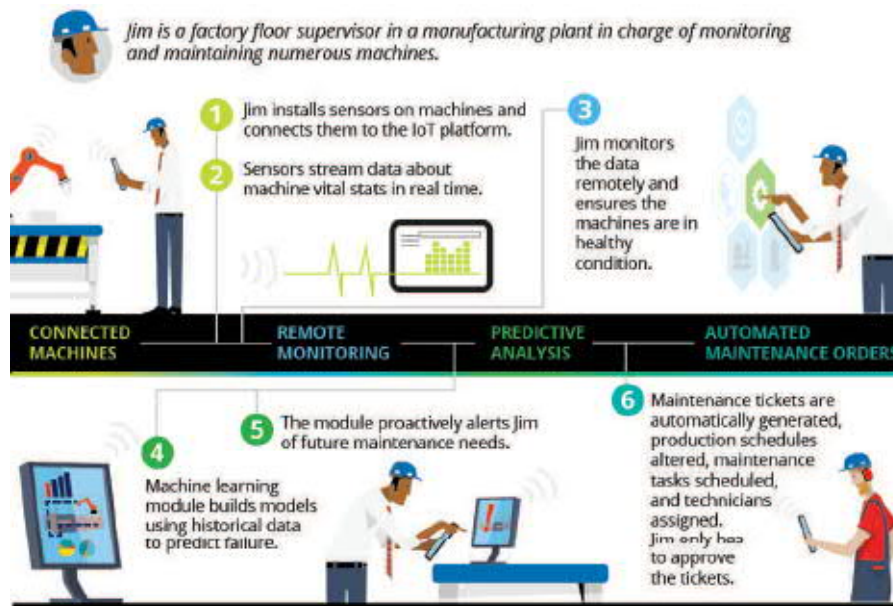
Jim is a factory floor supervisor in a manufacturing plant in charge of monitoring and maintaining numerous machines.

1 Jim installs sensors on machines and connects them to the IoT platform.

2 Sensors stream data about machine vital stats in real time.

3 Jim monitors the data remotely and ensures the machines are in healthy condition.

CONNECTED MACHINES

REMOTE MONITORING

PREDICTIVE ANALYSIS

AUTOMATED MAINTENANCE ORDERS

4 Machine learning module builds models using historical data to predict failure.

5 The module proactively alerts Jim of future maintenance needs.

6 Maintenance tickets are automatically generated, production schedules altered, maintenance tasks scheduled, and technicians assigned. Jim only has to approve the tickets.